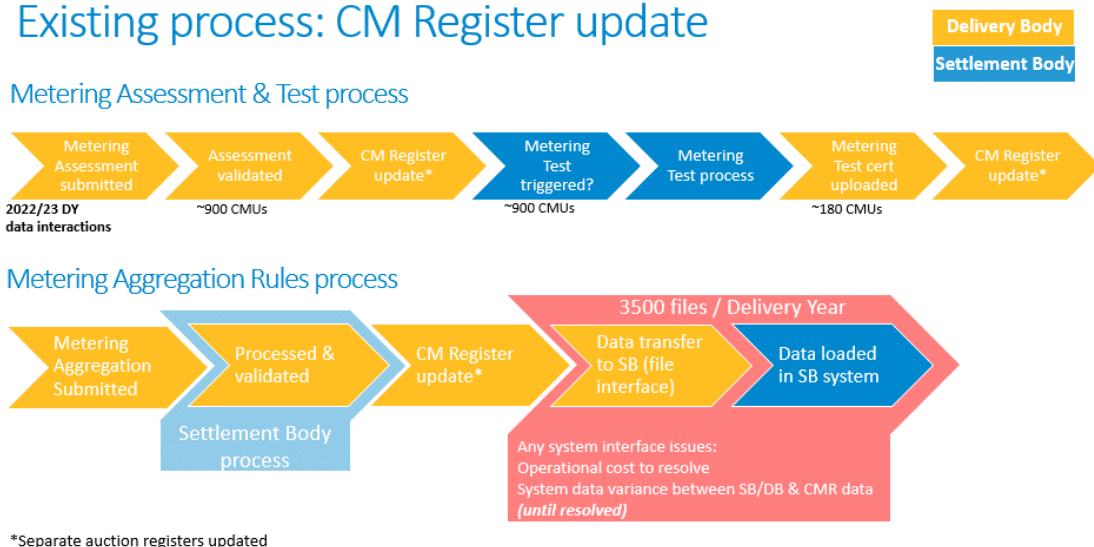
Existing process: CM Register update

Delivery Body

Settlement Body

Metering Assessment & Test process

Metering Assessment submitted

Assessment validated

CM Register update*

Metering Test triggered?

Metering Test process

Metering Test cert uploaded

CM Register update*

2022/23 DY data interactions

~900 CMUs

~900 CMUs

~180 CMUs

Metering Aggregation Rules process

3500 files / Delivery Year

Metering Aggregation Submitted

Processed & validated

CM Register update*

Data transfer to SB (file interface)

Data loaded in SB system

Settlement Body process

Any system interface issues:
Operational cost to resolve
System data variance between SB/DB & CMR data
*(until resolved)*

*Separate auction registers updated